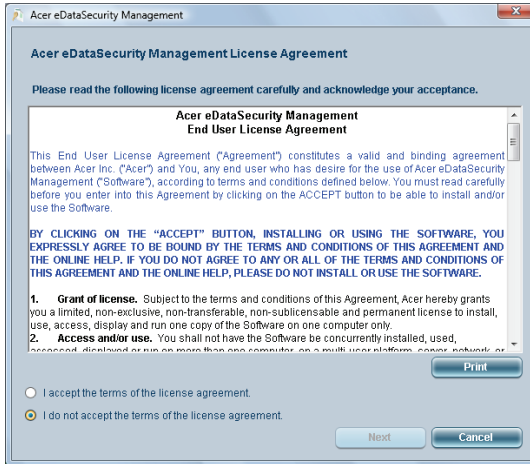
Acer eDataSecurity Management

Acer eDataSecurity Management License Agreement

Please read the following license agreement carefully and acknowledge your acceptance.

Acer eDataSecurity Management
End User License Agreement

This End User License Agreement ("Agreement") constitutes a valid and binding agreement between Acer Inc. ("Acer") and You, any end user who has desire for the use of Acer eDataSecurity Management ("Software"), according to terms and conditions defined below. You must read carefully before you enter into this Agreement by clicking on the ACCEPT button to be able to install and/or use the Software.

BY CLICKING ON THE "ACCEPT" BUTTON, INSTALLING OR USING THE SOFTWARE, YOU EXPRESSLY AGREE TO BE BOUND BY THE TERMS AND CONDITIONS OF THIS AGREEMENT AND THE ONLINE HELP. IF YOU DO NOT AGREE TO ANY OR ALL OF THE TERMS AND CONDITIONS OF THIS AGREEMENT AND THE ONLINE HELP, PLEASE DO NOT INSTALL OR USE THE SOFTWARE.

1. Grant of license. Subject to the terms and conditions of this Agreement, Acer hereby grants you a limited, non-exclusive, non-transferable, non-sublicensable and permanent license to install, use, access, display and run one copy of the Software on one computer only.
2. Access and/or use. You shall not have the Software be concurrently installed, used, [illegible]

Print

I accept the terms of the license agreement.

I do not accept the terms of the license agreement.

Next

Cancel